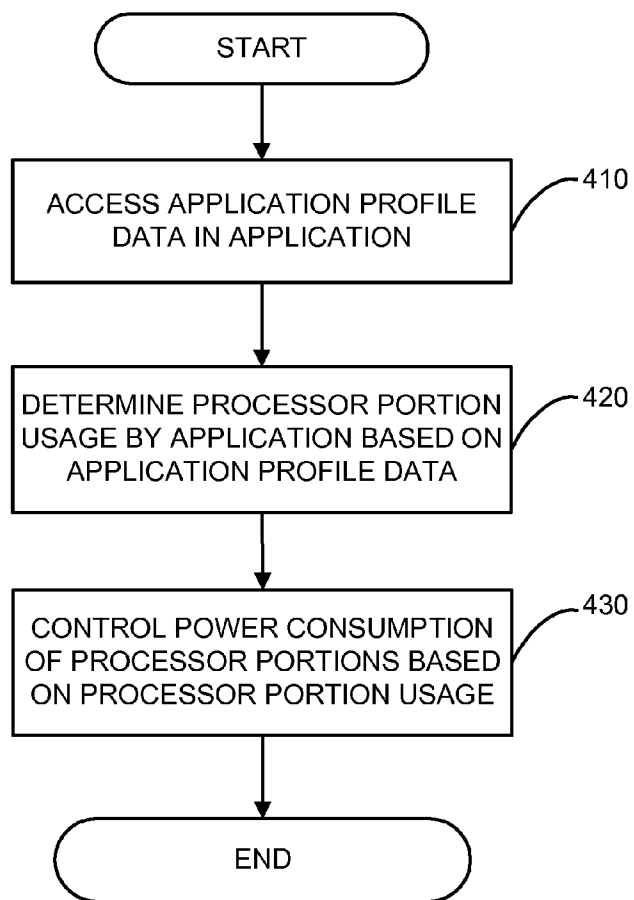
START

ACCESS APPLICATION PROFILE DATA IN APPLICATION

410

DETERMINE PROCESSOR PORTION USAGE BY APPLICATION BASED ON APPLICATION PROFILE DATA

420

CONTROL POWER CONSUMPTION OF PROCESSOR PORTIONS BASED ON PROCESSOR PORTION USAGE

430

END